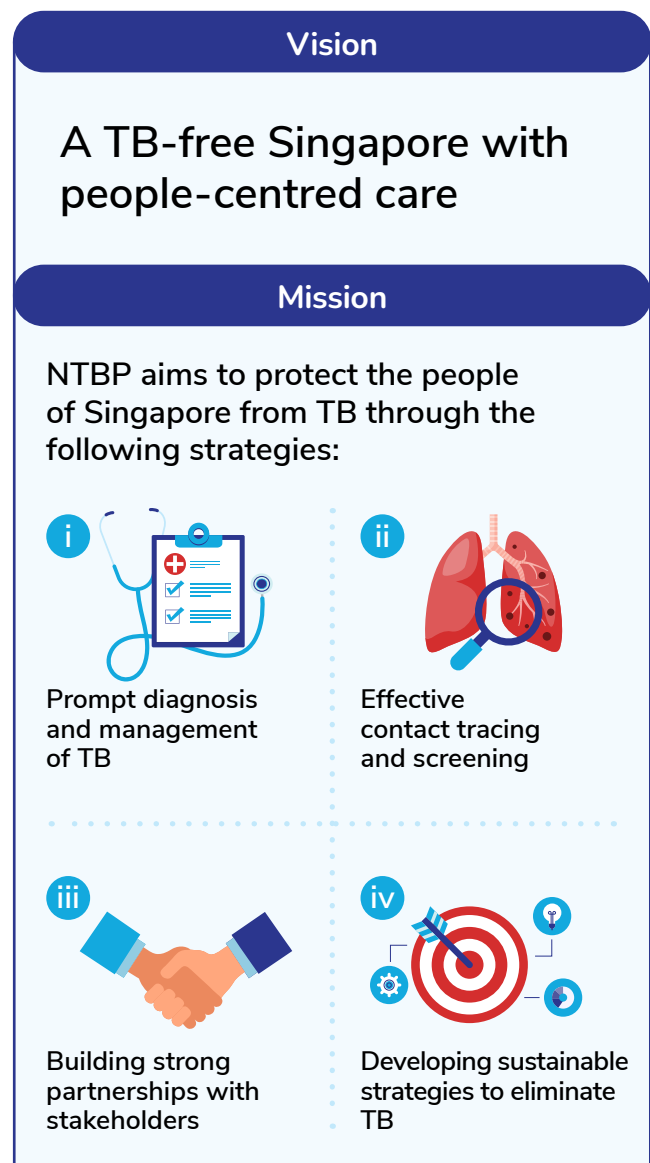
Vision

A TB-free Singapore with people-centred care

Mission

NTBP aims to protect the people of Singapore from TB through the following strategies:

i

Prompt diagnosis and management of TB

ii

Effective contact tracing and screening

iii

Building strong partnerships with stakeholders

iv

Developing sustainable strategies to eliminate TB